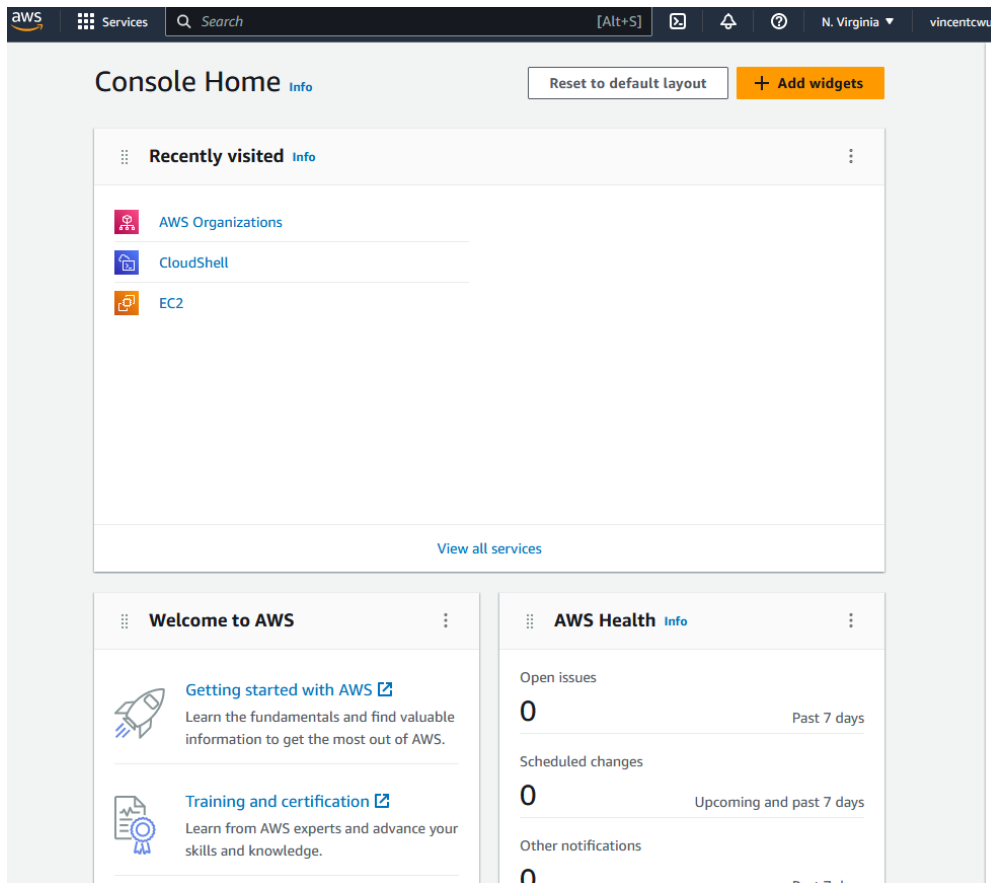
aws Services Search [Alt+S] N. Virginia vincentcwu

Console Home Info

Reset to default layout

+ Add widgets

Recently visited Info

AWS Organizations

CloudShell

EC2

View all services

Welcome to AWS

Getting started with AWS

Learn the fundamentals and find valuable information to get the most out of AWS.

Training and certification

Learn from AWS experts and advance your skills and knowledge.

AWS Health Info

Open issues

0

Past 7 days

Scheduled changes

0

Upcoming and past 7 days

Other notifications

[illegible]